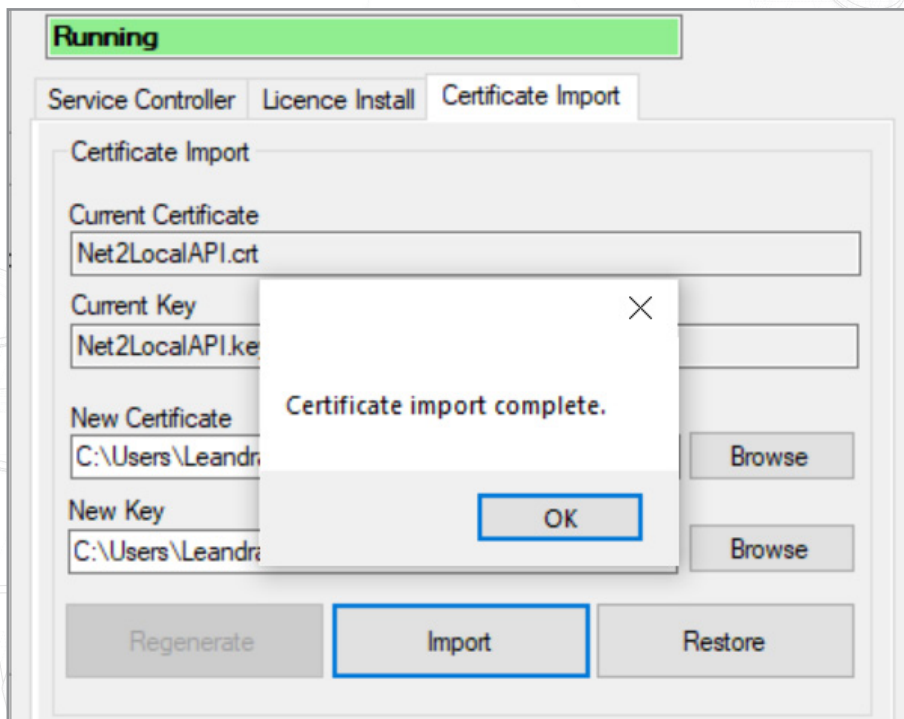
Running

Service Controller
Licence Install
Certificate Import

Certificate Import

Current Certificate
Net2LocalAPI.crt

Current Key
Net2LocalAPI.ke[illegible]

New Certificate
C:\Users\Leandr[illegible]
Browse

New Key
C:\Users\Leandr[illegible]
Browse

Regenerate
Import
Restore

Certificate import complete.

OK